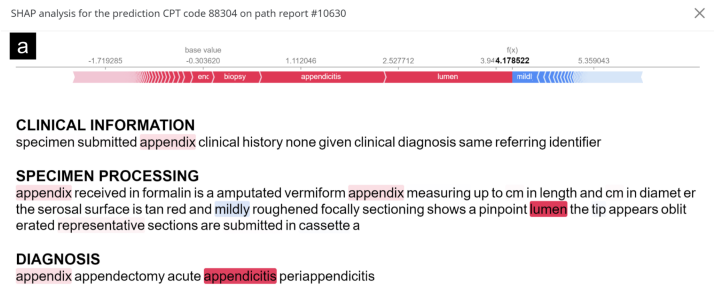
SHAP analysis for the prediction CPT code 88304 on path report #10630

a

base value

f(x)

−1.719285 −0.303620 1.112046 2.527712 3.94 4.178522 5.359043

enc biopsy appendicitis lumen mildl

CLINICAL INFORMATION
specimen submitted appendix clinical history none given clinical diagnosis same referring identifier

SPECIMEN PROCESSING
appendix received in formalin is a amputated vermiform appendix measuring up to cm in length and cm in diamet er the serosal surface is tan red and mildly roughened focally sectioning shows a pinpoint lumen the tip appears oblit erated representative sections are submitted in cassette a

DIAGNOSIS
appendix appendectomy acute appendicitis periappendicitis